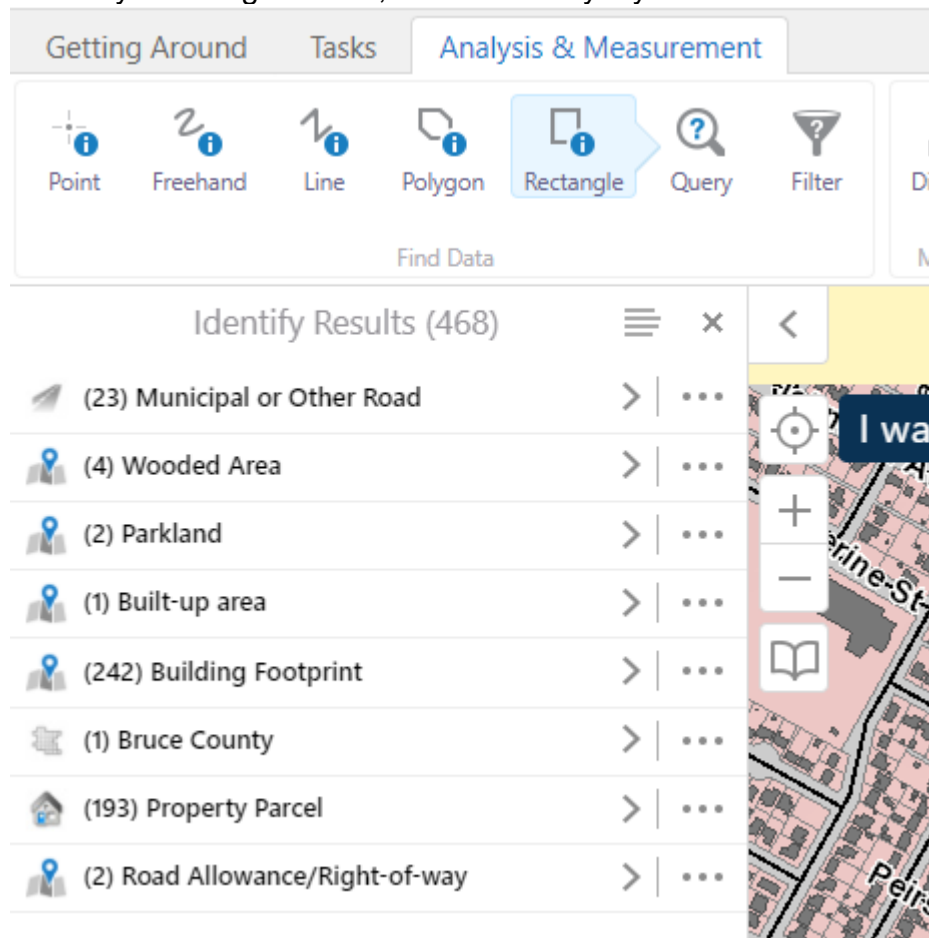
Getting Around Tasks Analysis & Measurement

Point Freehand Line Polygon Rectangle Query Filter Di

Find Data

Identify Results (468)

(23) Municipal or Other Road

(4) Wooded Area

(2) Parkland

(1) Built-up area

(242) Building Footprint

(1) Bruce County

(193) Property Parcel

(2) Road Allowance/Right-of-way

I wa

erine-St

Peirs